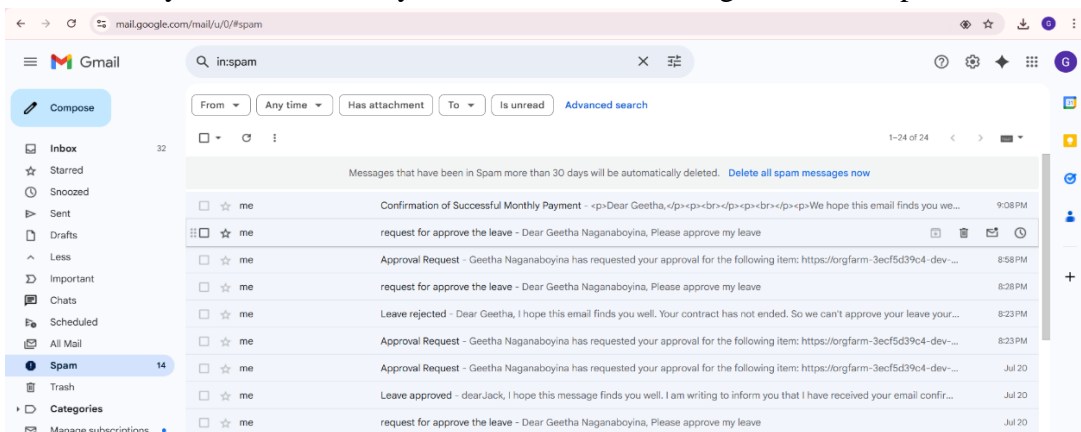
mail.google.com/mail/u/0/#spam

Gmail

in:spam

Compose

Inbox 32
Starred
Snoozed
Sent
Drafts
Less
Important
Chats
Scheduled
All Mail
Spam 14
Trash
Categories
Manage subscriptions

From
Any time
Has attachment
To
Is unread
Advanced search

1–24 of 24

Messages that have been in Spam more than 30 days will be automatically deleted. Delete all spam messages now

| | | |
|---|---|---|
| me | Confirmation of Successful Monthly Payment - <p>Dear Geetha,</p><p><br></p><p><br></p><p>We hope this email finds you we... | 9:08 PM |
| me | request for approve the leave - Dear Geetha Naganaboyina, Please approve my leave | |
| me | Approval Request - Geetha Naganaboyina has requested your approval for the following item: https://orgfarm-3ecf5d39c4-dev-... | 8:58 PM |
| me | request for approve the leave - Dear Geetha Naganaboyina, Please approve my leave | 8:28 PM |
| me | Leave rejected - Dear Geetha, I hope this email finds you well. Your contract has not ended. So we can't approve your leave your... | 8:23 PM |
| me | Approval Request - Geetha Naganaboyina has requested your approval for the following item: https://orgfarm-3ecf5d39c4-dev-... | 8:23 PM |
| me | Approval Request - Geetha Naganaboyina has requested your approval for the following item: https://orgfarm-3ecf5d39c4-dev-... | Jul 20 |
| me | Leave approved - dearJack, I hope this message finds you well. I am writing to inform you that I have received your email confir... | Jul 20 |
| me | request for approve the leave - Dear Geetha Naganaboyina, Please approve my leave | Jul 20 |